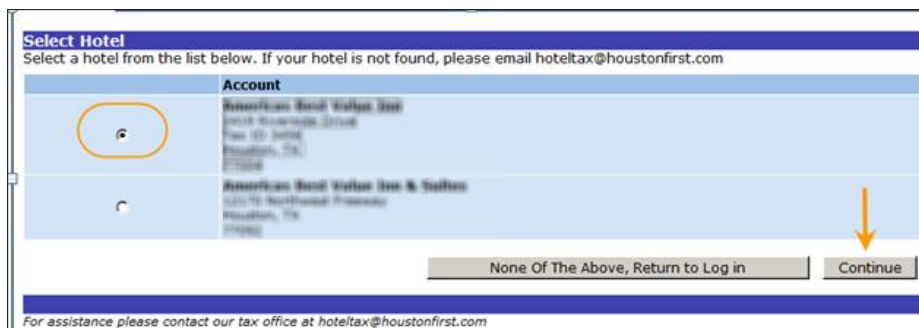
Select Hotel
Select a hotel from the list below. If your hotel is not found, please email hoteltax@houstonfirst.com

| | Account |
|---|---|
| | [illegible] |
| | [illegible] |

None Of The Above, Return to Log in

Continue

For assistance please contact our tax office at hoteltax@houstonfirst.com